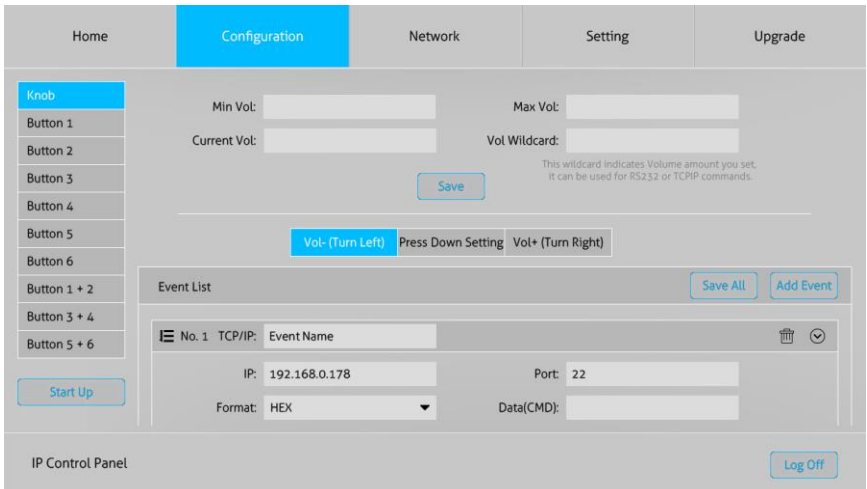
Home
Configuration
Network
Setting
Upgrade

Knob
Button 1
Button 2
Button 3
Button 4
Button 5
Button 6
Button 1 + 2
Button 3 + 4
Button 5 + 6

Start Up

Min Vol:
Max Vol:
Current Vol:
Vol Wildcard:
This wildcard indicates Volume amount you set, it can be used for RS232 or TCPIP commands.
Save

Vol- (Turn Left)
Press Down Setting
Vol+ (Turn Right)

Event List
Save All
Add Event

No. 1 TCP/IP: Event Name
IP: 192.168.0.178
Port: 22
Format: HEX
Data(CMD):

IP Control Panel
Log Off